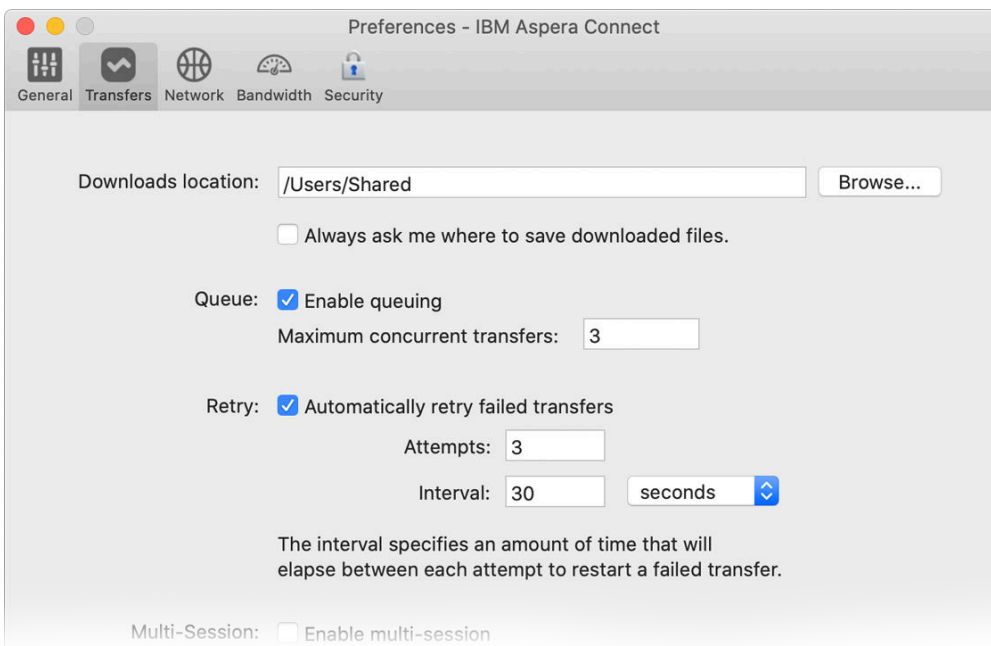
Preferences - IBM Aspera Connect

General Transfers Network Bandwidth Security

Downloads location: /Users/Shared Browse...

Always ask me where to save downloaded files.

Queue: Enable queuing

Maximum concurrent transfers: 3

Retry: Automatically retry failed transfers

Attempts: 3

Interval: 30 seconds

The interval specifies an amount of time that will elapse between each attempt to restart a failed transfer.

Multi-Session: Enable multi-session